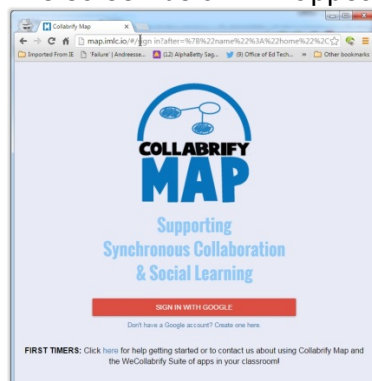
Collabrify Map

map.imlc.io/#/sign in?after=%7B%22name%22%3A%22home%22%2C

Imported From IE 'Failure' | Andreesse... (12) AlphaBetty Sag... (9) Office of Ed Tech... » Other bookmarks

COLLABRIFY
MAP

Supporting
Synchronous Collaboration
& Social Learning

SIGN IN WITH GOOGLE

Don't have a Google account? Create one here.

FIRST TIMERS: Click here for help getting started or to contact us about using Collabrify Map and the WeCollabrify Suite of apps in your classroom!